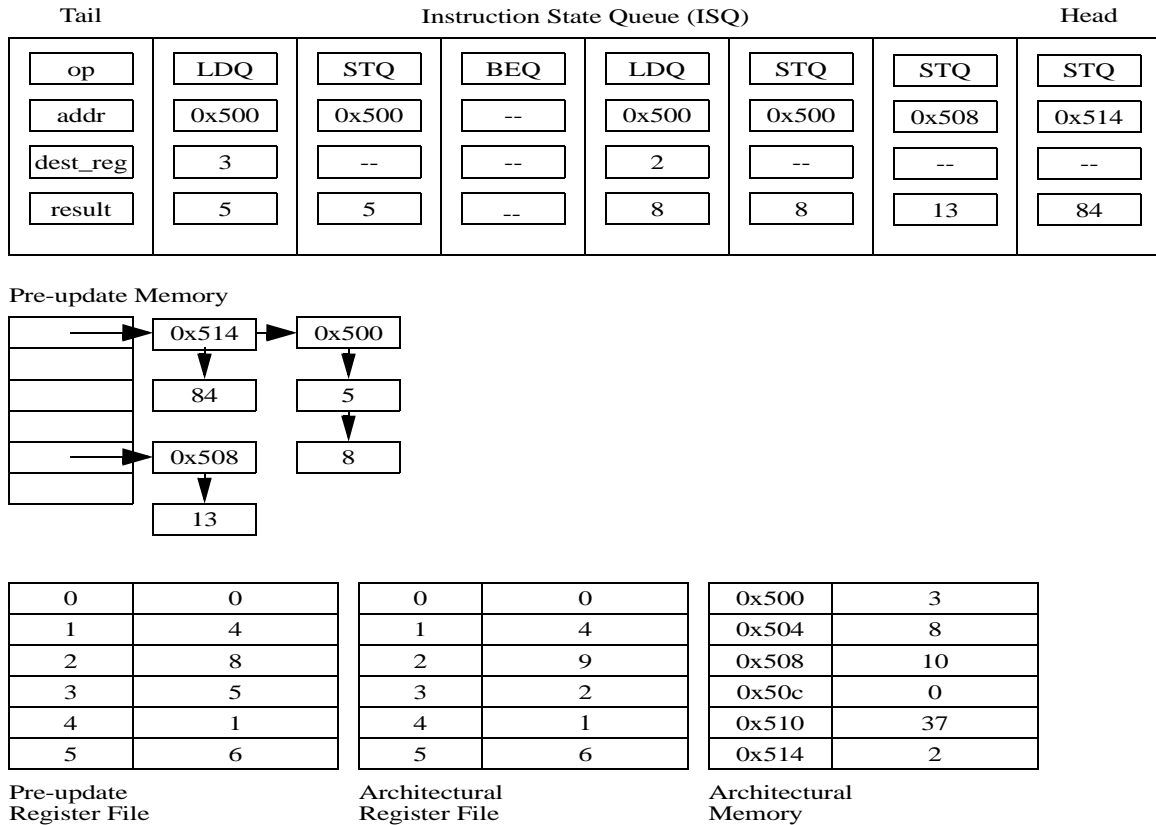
Tail Instruction State Queue (ISQ) Head

| op | LDQ | STQ | BEQ | LDQ | STQ | STQ | STQ |
|---|---|---|---|---|---|---|---|
| addr | 0x500 | 0x500 | -- | 0x500 | 0x500 | 0x508 | 0x514 |
| dest_reg | 3 | -- | -- | 2 | -- | -- | -- |
| result | 5 | 5 | -- | 8 | 8 | 13 | 84 |

Pre-update Memory

0x514
84
0x500
5
8
0x508
13

| 0 | 0 |
|---|---|
| 1 | 4 |
| 2 | 8 |
| 3 | 5 |
| 4 | 1 |
| 5 | 6 |

Pre-update Register File

| 0 | 0 |
|---|---|
| 1 | 4 |
| 2 | 9 |
| 3 | 2 |
| 4 | 1 |
| 5 | 6 |

Architectural Register File

| 0x500 | 3 |
|---|---|
| 0x504 | 8 |
| 0x508 | 10 |
| 0x50c | 0 |
| 0x510 | 37 |
| 0x514 | 2 |

Architectural Memory